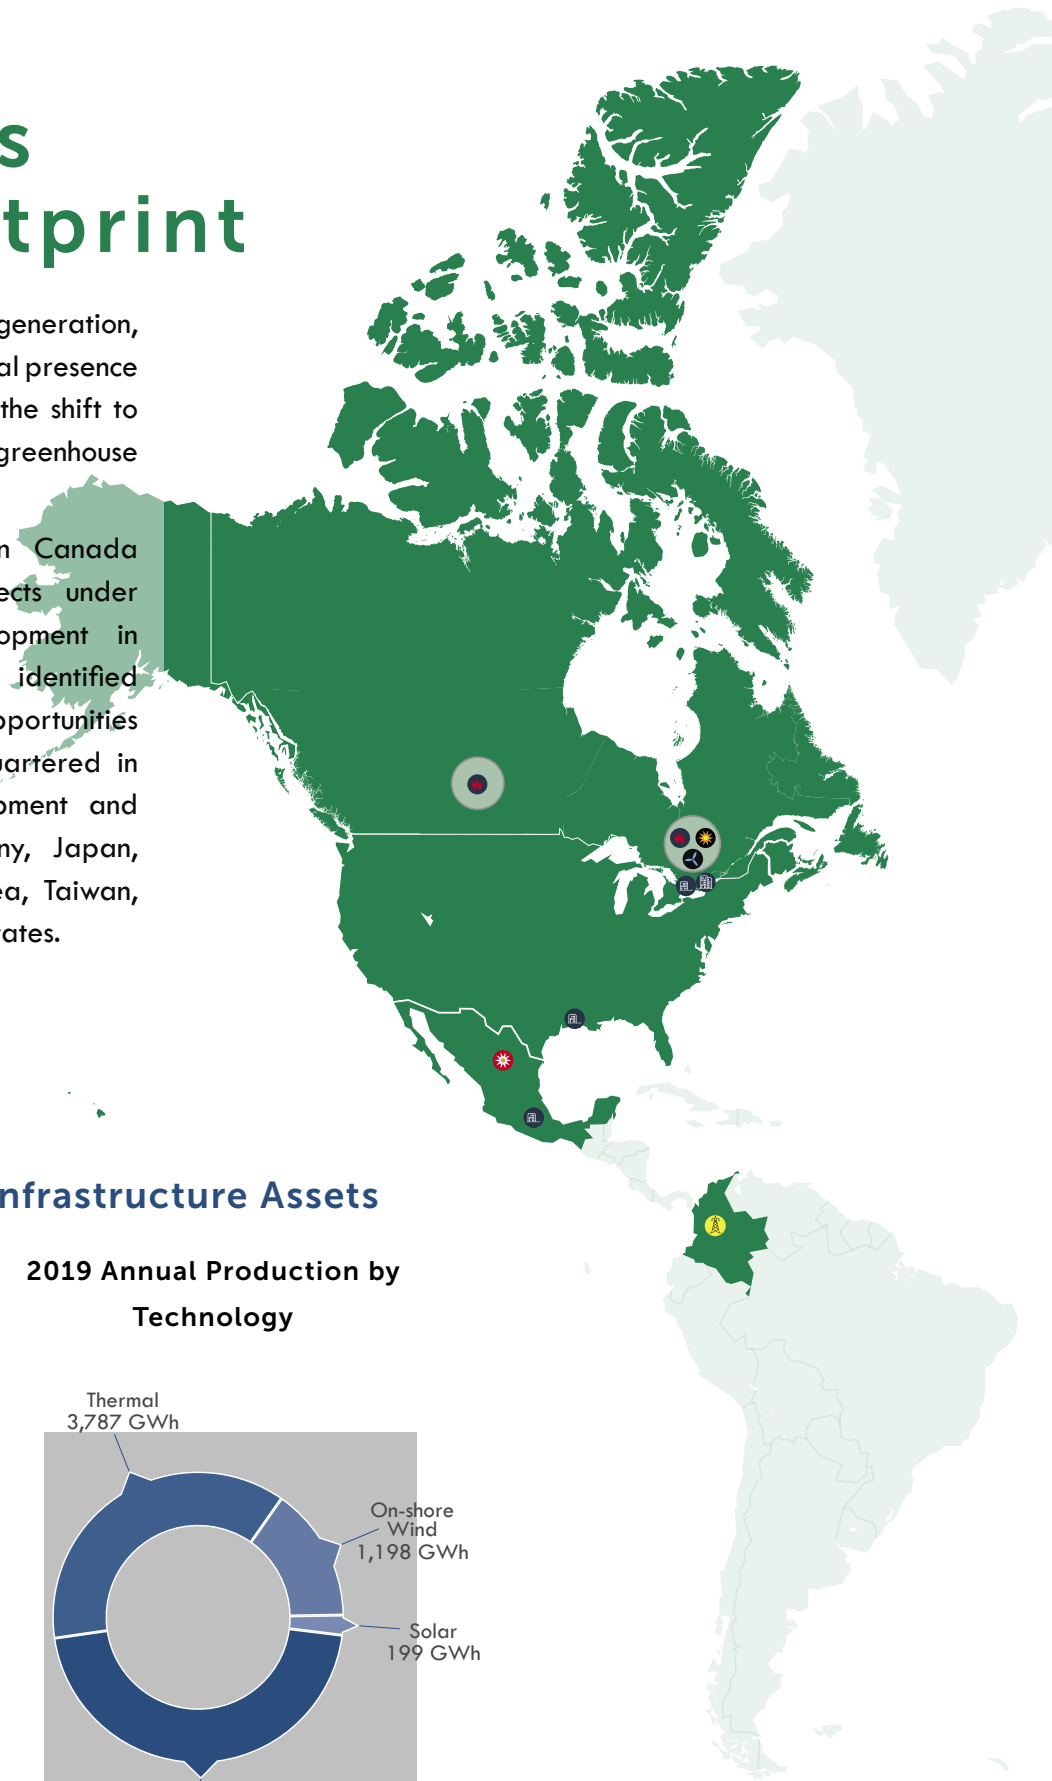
s
tprint

generation, al presence the shift to greenhouse

n Canada ects under opment in identified pportunities artered in oment and ny, Japan, ea, Taiwan, ates.

nfrastructure Assets

2019 Annual Production by Technology

Thermal
3,787 GWh

On-shore Wind
1,198 GWh

Solar
199 GWh